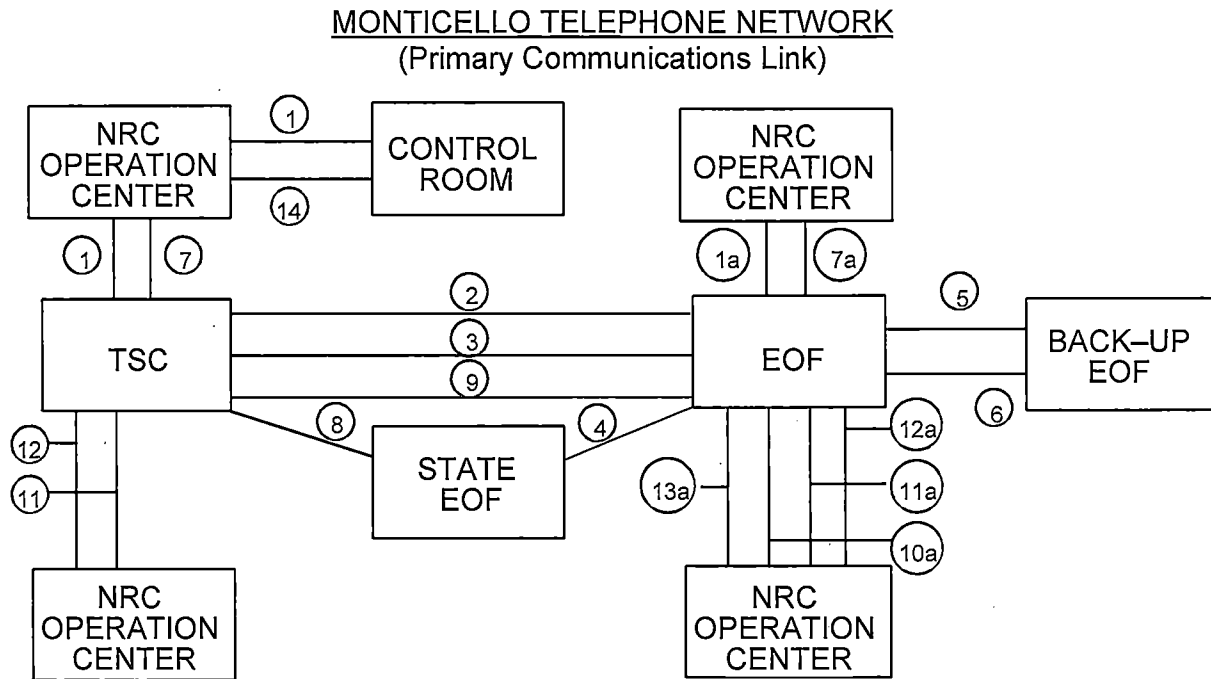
MONTICELLO TELEPHONE NETWORK
(Primary Communications Link)

NRC OPERATION CENTER

1

CONTROL ROOM

14

NRC OPERATION CENTER

1

7

1a

7a

2

5

TSC

3

EOF

BACK–UP EOF

9

6

8

4

12a

12

STATE EOF

13a

11a

11

10a

NRC OPERATION CENTER

NRC OPERATION CENTER